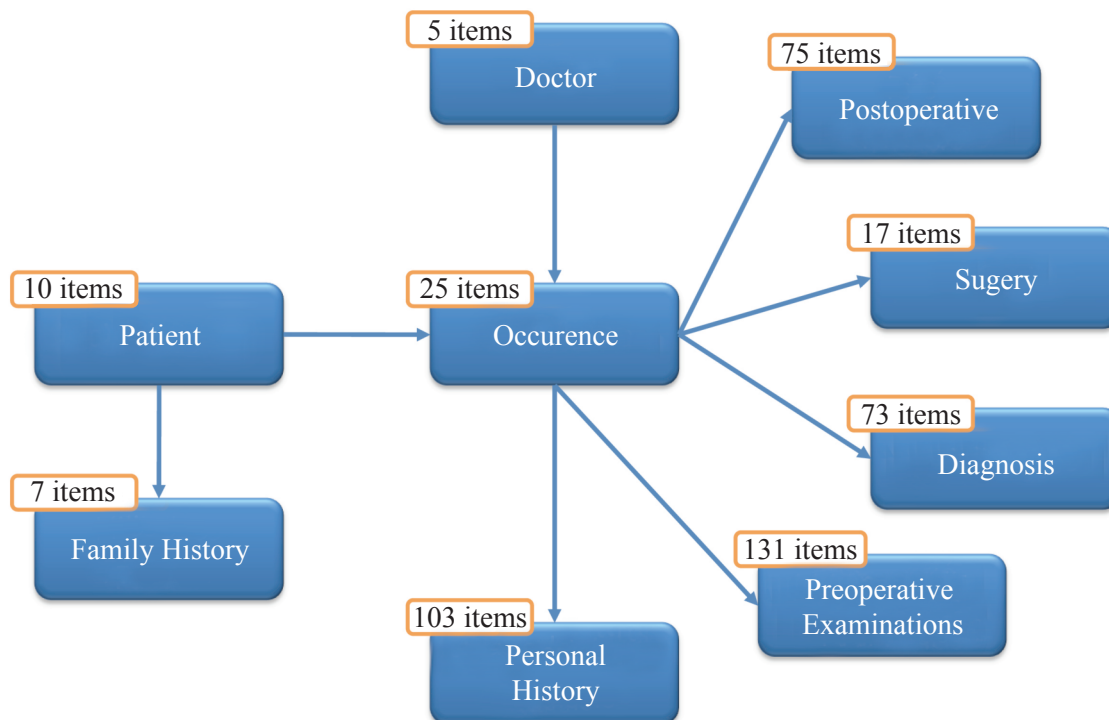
5 items
Doctor

75 items
Postoperative

17 items
Sugery

10 items
Patient

25 items
Occurence

73 items
Diagnosis

7 items
Family History

131 items
Preoperative Examinations

103 items
Personal History